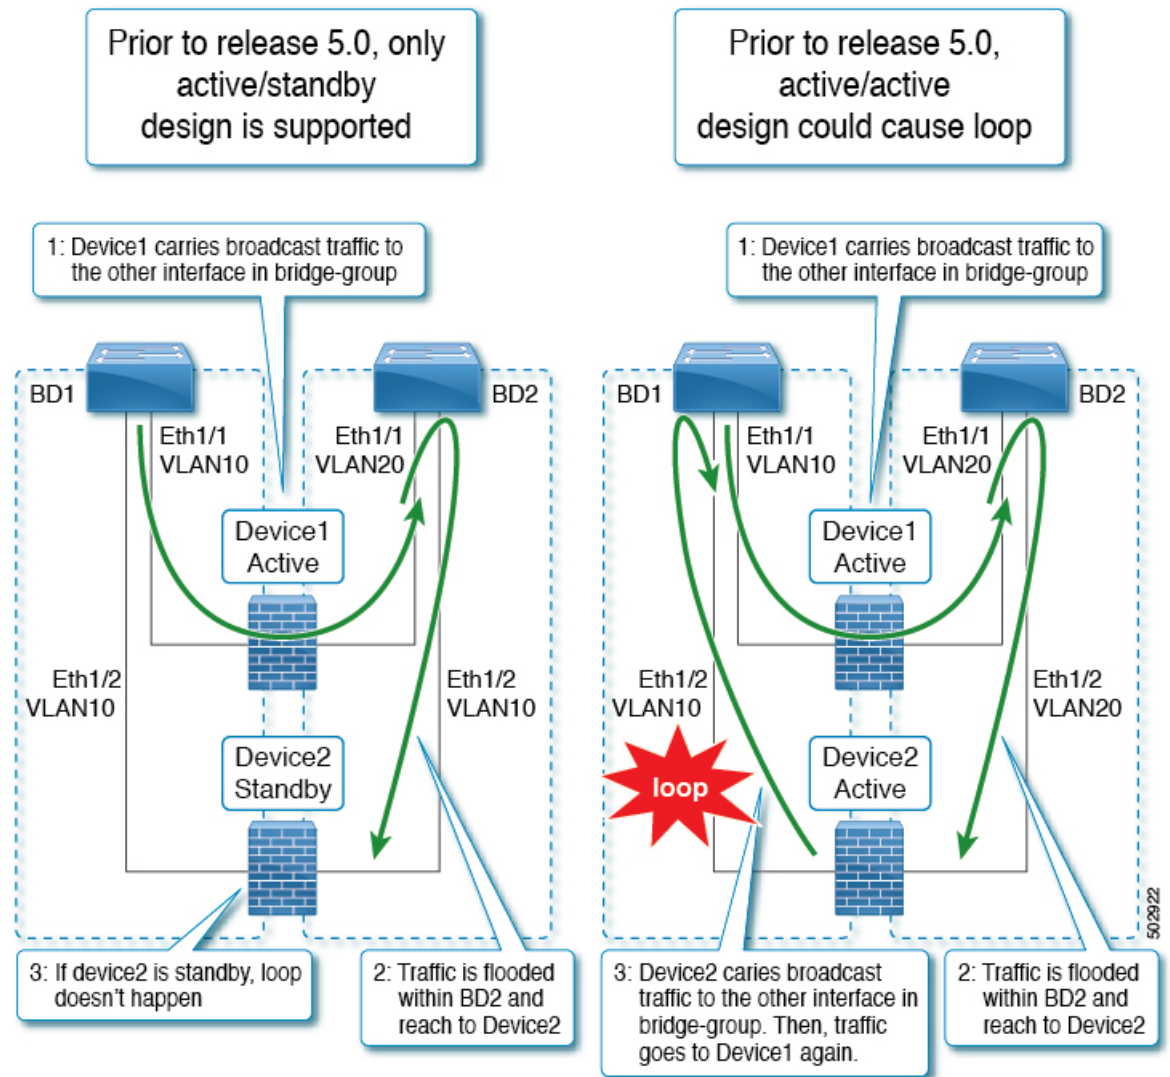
Prior to release 5.0, only active/standby design is supported

Prior to release 5.0, active/active design could cause loop

1: Device1 carries broadcast traffic to the other interface in bridge-group

BD1

BD2

Eth1/1
VLAN10

Eth1/1
VLAN20

Device1
Active

Eth1/2
VLAN10

Eth1/2
VLAN10

Device2
Standby

3: If device2 is standby, loop doesn't happen

2: Traffic is flooded within BD2 and reach to Device2

1: Device1 carries broadcast traffic to the other interface in bridge-group

BD1

BD2

Eth1/1
VLAN10

Eth1/1
VLAN20

Device1
Active

Eth1/2
VLAN10

Eth1/2
VLAN20

loop

Device2
Active

3: Device2 caries broadcast traffic to the other interface in bridge-group. Then, traffic goes to Device1 again.

2: Traffic is flooded within BD2 and reach to Device2

502922